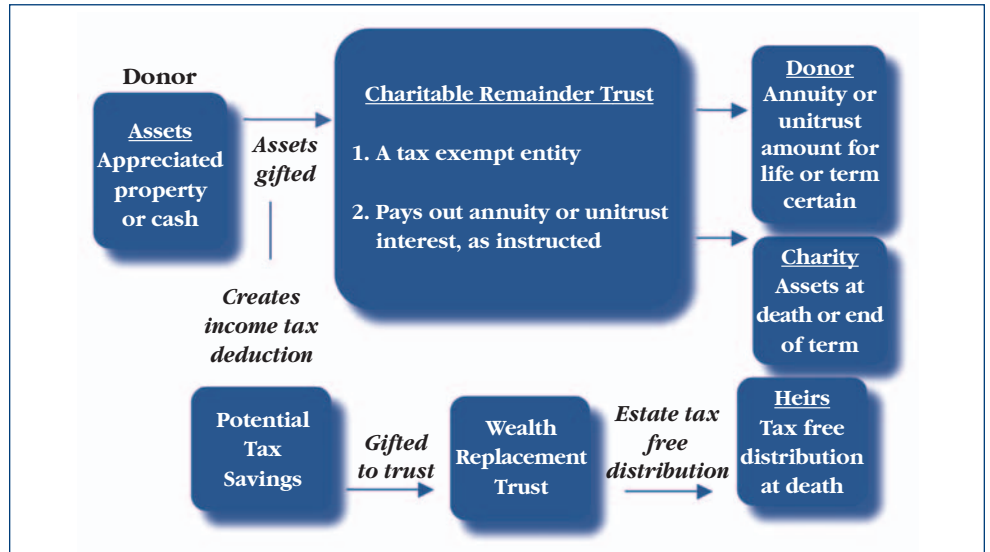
Donor

Assets
Appreciated property or cash

Assets gifted

Creates income tax deduction

Charitable Remainder Trust

1. A tax exempt entity

2. Pays out annuity or unitrust interest, as instructed

Donor
Annuity or unitrust amount for life or term certain

Charity
Assets at death or end of term

Potential Tax Savings

Gifted to trust

Wealth Replacement Trust

Estate tax free distribution

Heirs
Tax free distribution at death